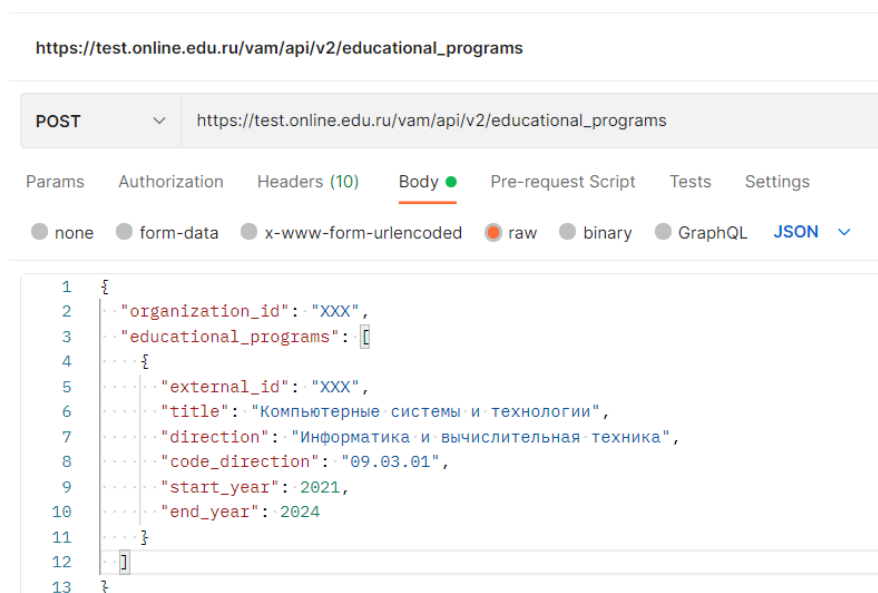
https://test.online.edu.ru/vam/api/v2/educational_programs

POST

https://test.online.edu.ru/vam/api/v2/educational_programs

Params Authorization Headers (10) Body Pre-request Script Tests Settings

none form-data x-www-form-urlencoded raw binary GraphQL JSON

1 {
2 "organization_id": "XXX",
3 "educational_programs": [
4 {
5 "external_id": "XXX",
6 "title": "Компьютерные системы и технологии",
7 "direction": "Информатика и вычислительная техника",
8 "code_direction": "09.03.01",
9 "start_year": 2021,
10 "end_year": 2024
11 }
12 ]
13 }